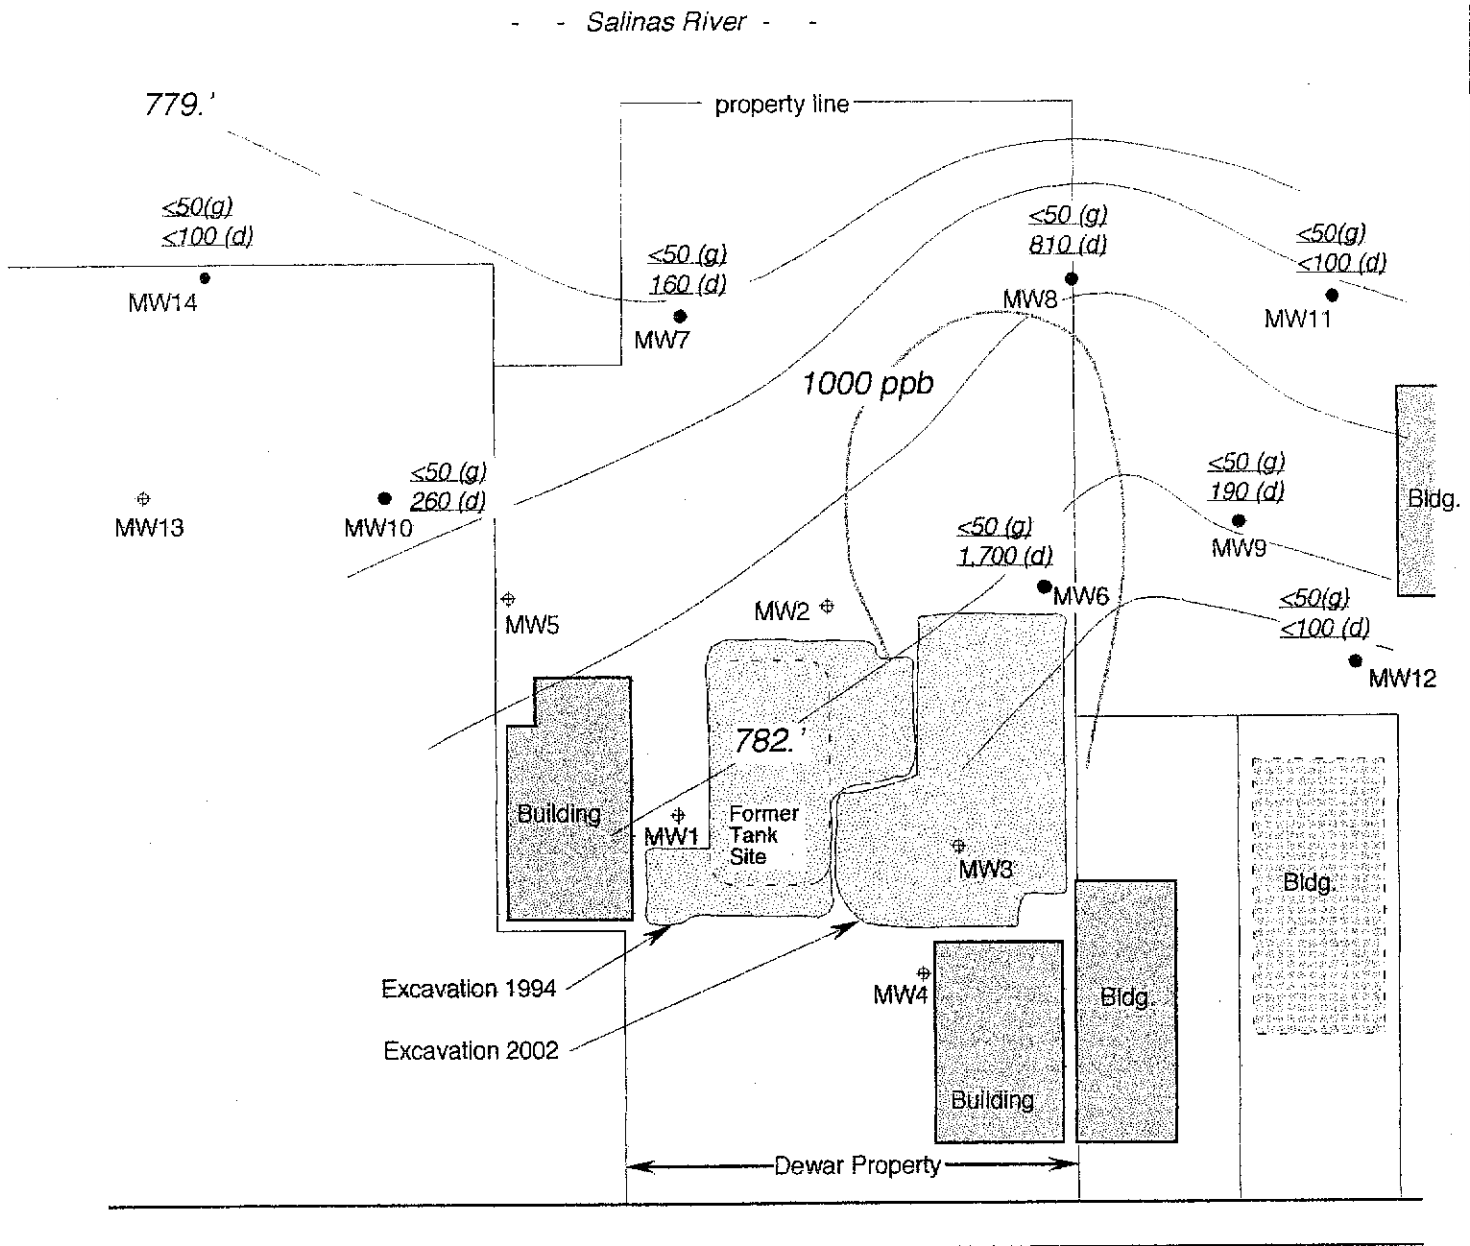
- - Salinas River - -

779.'

property line

$\leq$50(g)
$\leq$100 (d)
MW14

$\leq$50 (g)
160 (d)
MW7

$\leq$50 (g)
810 (d)
MW8

$\leq$50(g)
$\leq$100 (d)
MW11

1000 ppb

MW13

$\leq$50 (g)
260 (d)
MW10

$\leq$50 (g)
190 (d)
MW9

Bldg.

$\leq$50 (g)
1,700 (d)
MW6

MW5

MW2

$\leq$50(g)
$\leq$100 (d)
MW12

782.'

Building

MW1

Former Tank Site

MW3

Bldg.

Excavation 1994

MW4

Bldg.

Excavation 2002

Building

Dewar Property